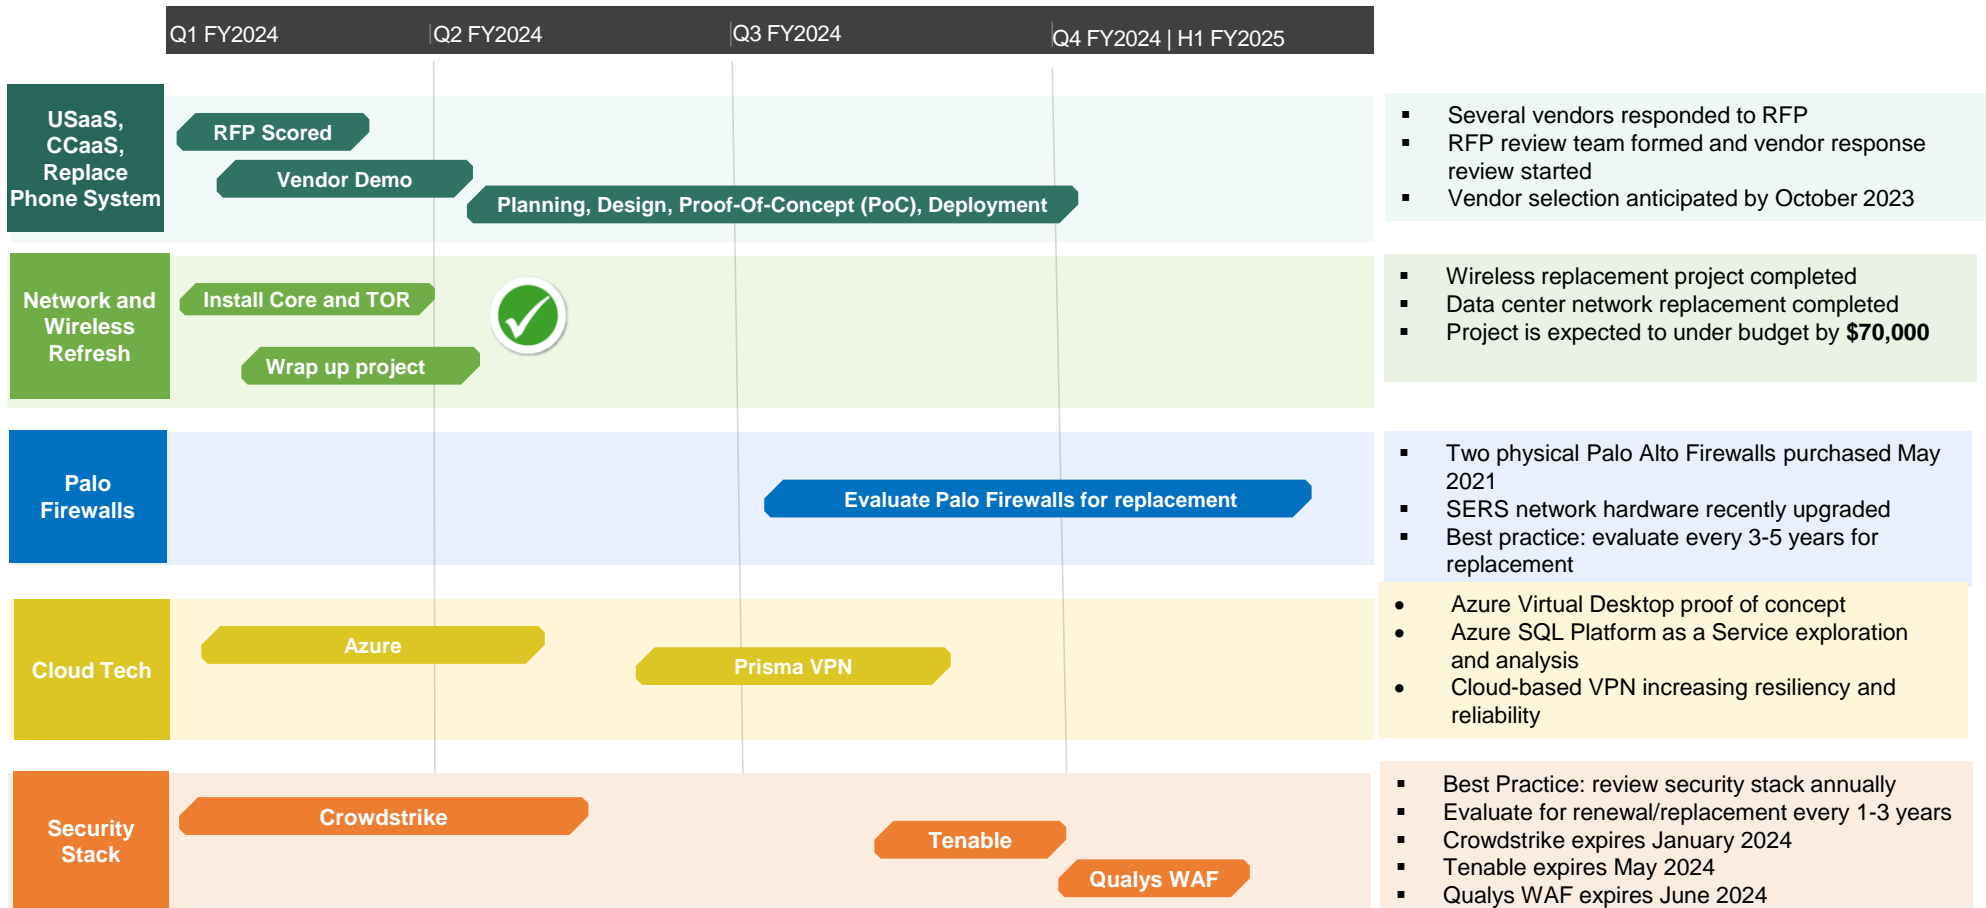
Q1 FY2024 | Q2 FY2024 | Q3 FY2024 | Q4 FY2024 | H1 FY2025

USaaS, CCaaS, Replace Phone System

RFP Scored

Vendor Demo

Planning, Design, Proof-Of-Concept (PoC), Deployment

▪ Several vendors responded to RFP
▪ RFP review team formed and vendor response review started
▪ Vendor selection anticipated by October 2023

Network and Wireless Refresh

Install Core and TOR

Wrap up project

▪ Wireless replacement project completed
▪ Data center network replacement completed
▪ Project is expected to under budget by **$70,000**

Palo Firewalls

Evaluate Palo Firewalls for replacement

▪ Two physical Palo Alto Firewalls purchased May 2021
▪ SERS network hardware recently upgraded
▪ Best practice: evaluate every 3-5 years for replacement

Cloud Tech

Azure

Prisma VPN

• Azure Virtual Desktop proof of concept
• Azure SQL Platform as a Service exploration and analysis
• Cloud-based VPN increasing resiliency and reliability

Security Stack

Crowdstrike

Tenable

Qualys WAF

▪ Best Practice: review security stack annually
▪ Evaluate for renewal/replacement every 1-3 years
▪ Crowdstrike expires January 2024
▪ Tenable expires May 2024
▪ Qualys WAF expires June 2024